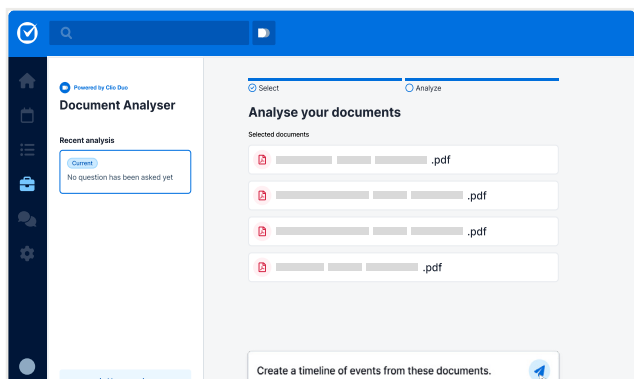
Powered by Clio Duo

Document Analyser

Recent analysis

Current

No question has been asked yet

Select

Analyze

Analyse your documents

Selected documents

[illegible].pdf

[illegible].pdf

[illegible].pdf

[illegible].pdf

Create a timeline of events from these documents.